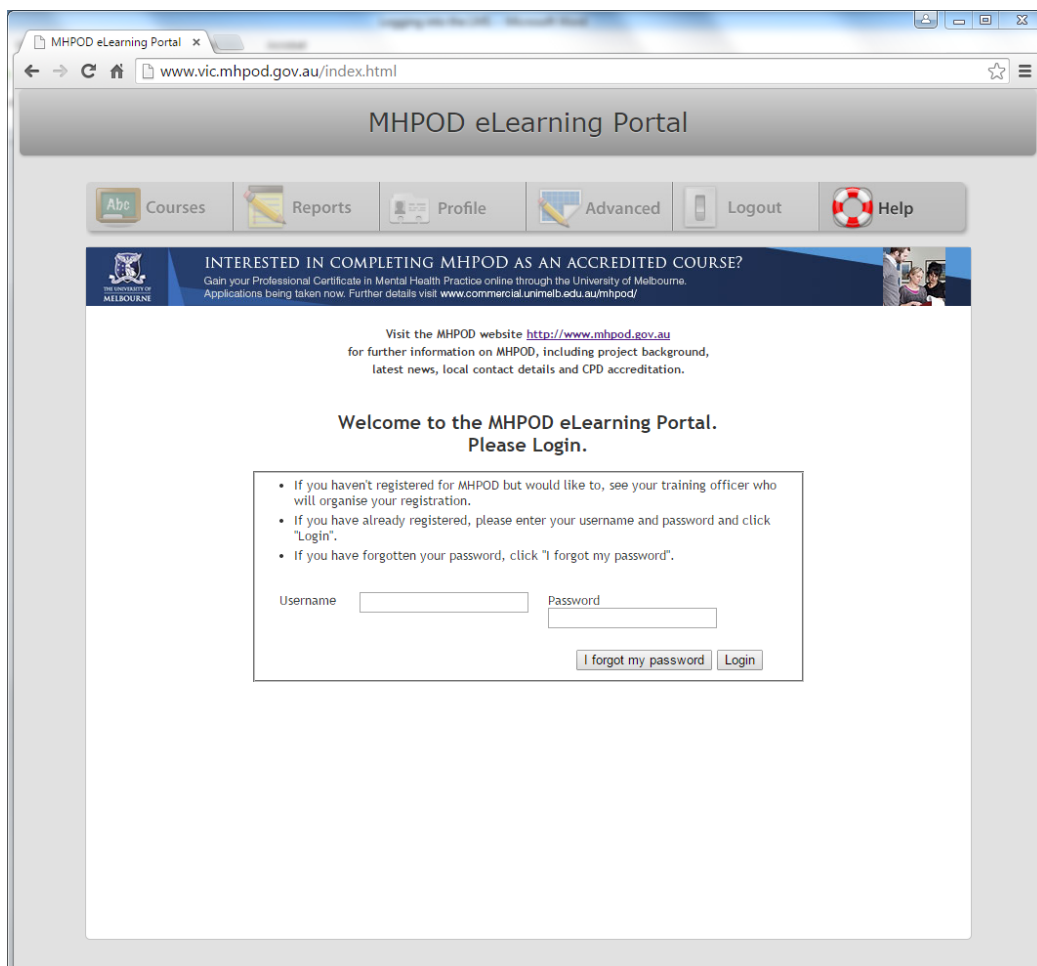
MHPOD eLearning Portal ×

www.vic.mhpod.gov.au/index.html

MHPOD eLearning Portal

Abc Courses
Reports
Profile
Advanced
Logout
Help

THE UNIVERSITY OF MELBOURNE

INTERESTED IN COMPLETING MHPOD AS AN ACCREDITED COURSE?
Gain your Professional Certificate in Mental Health Practice online through the University of Melbourne.
Applications being taken now. Further details visit www.commercial.unimelb.edu.au/mhpod/

Visit the MHPOD website http://www.mhpod.gov.au
for further information on MHPOD, including project background,
latest news, local contact details and CPD accreditation.

Welcome to the MHPOD eLearning Portal.
Please Login.

- If you haven't registered for MHPOD but would like to, see your training officer who will organise your registration.
- If you have already registered, please enter your username and password and click "Login".
- If you have forgotten your password, click "I forgot my password".

Username
Password

I forgot my password
Login